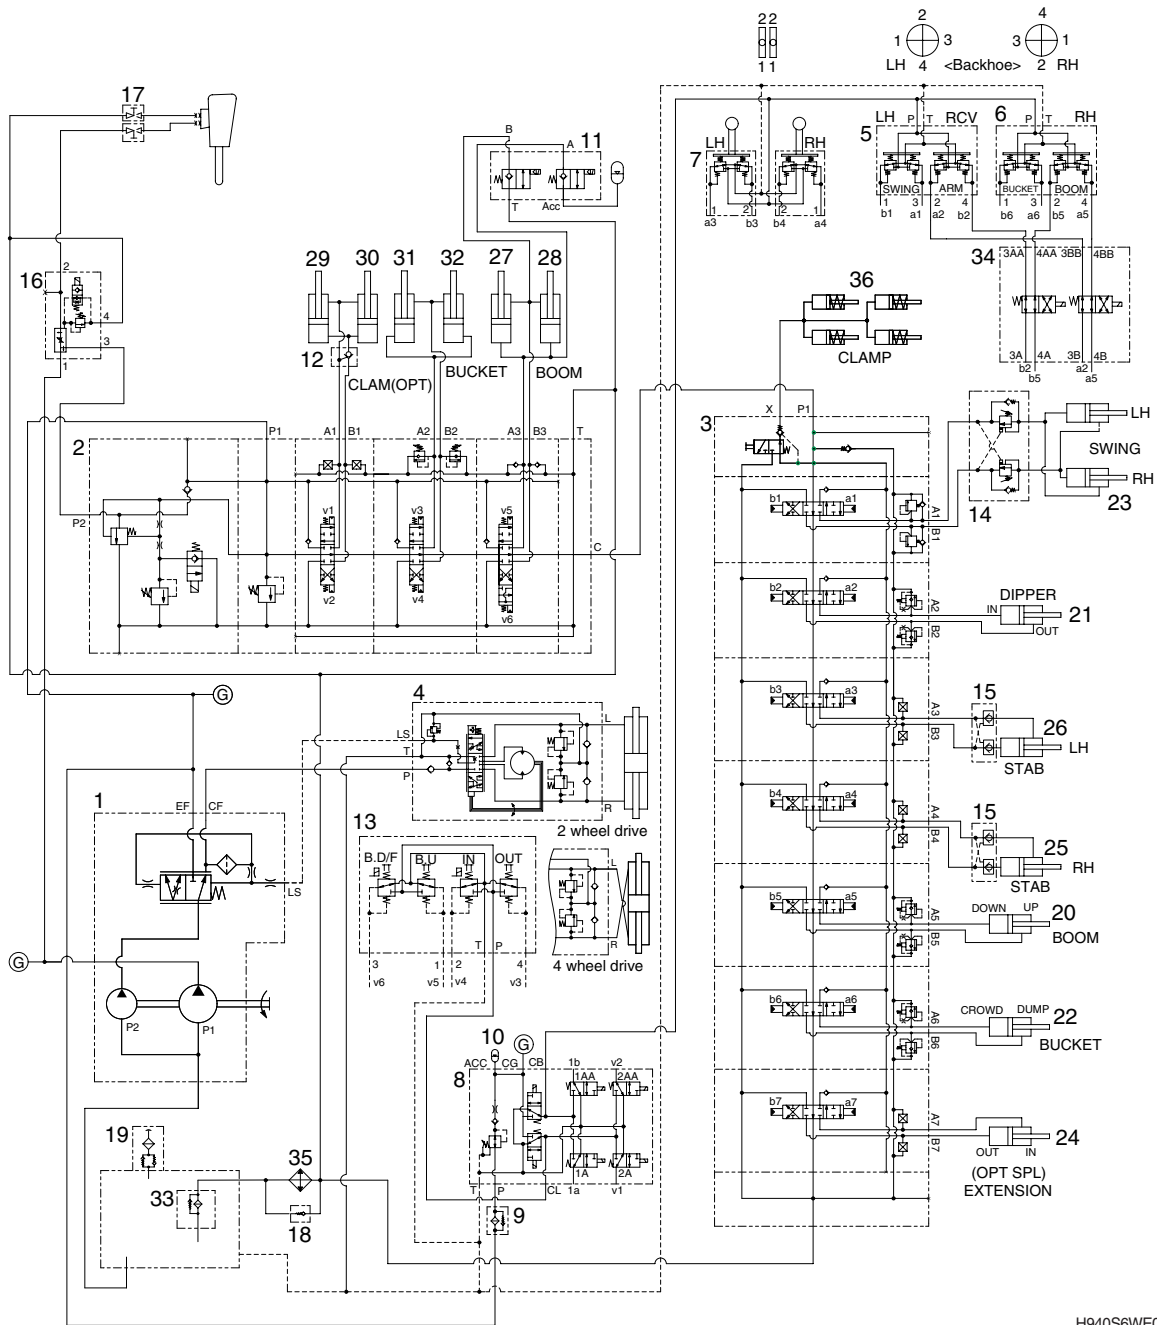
2 2
1 1

2
1 3
LH 4

4
3 1
<Backhoe> 2 RH

17

B A 11
T Acc

LH RH
7
a3 b3 b4 a4

LH P T RCV
5
SWING ARM
1 3 2 4
b1 a1 a2 b2

6 P T RH
BUCKET BOOM
1 3 2 4
b6 a6 b5 a5

34
3AA 4AA 3BB 4BB
3A 4A 3B 4B
b2 a2
b5 a5

16
2
4
3
1

29 30 31 32 27 28

12
CLAM(OPT) BUCKET BOOM

36
CLAMP

2
P1 A1 B1 A2 B2 A3 B3 T
P2
v1 v3 v5
v2 v4 v6
C

3
X P1
b1 a1
A1
B1
14
LH
SWING
RH
23

b2 a2
A2
B2
DIPPER
IN OUT
21

b3 a3
A3
B3
15
26
LH
STAB

b4 a4
A4
B4
15
25
RH
STAB

b5 a5
A5
B5
DOWN UP
20
BOOM

b6 a6
A6
B6
CROWD DUMP
22
BUCKET

b7 a7
A7
B7
OUT IN
24
(OPT SPL)
EXTENSION

G

4
LS
T
P
L
R
2 wheel drive

1
EF CF
LS

13
B.D/F B.U IN OUT
3 1 2 4
v6 v5 v4 v3
T P
L
R
4 wheel drive

G
P2 P1

10
G
ACC CG CB
8
1b v2
1AA 2AA
1A 2A
T P CL 1a v1
9

19
33
35
18

H940S6WF0